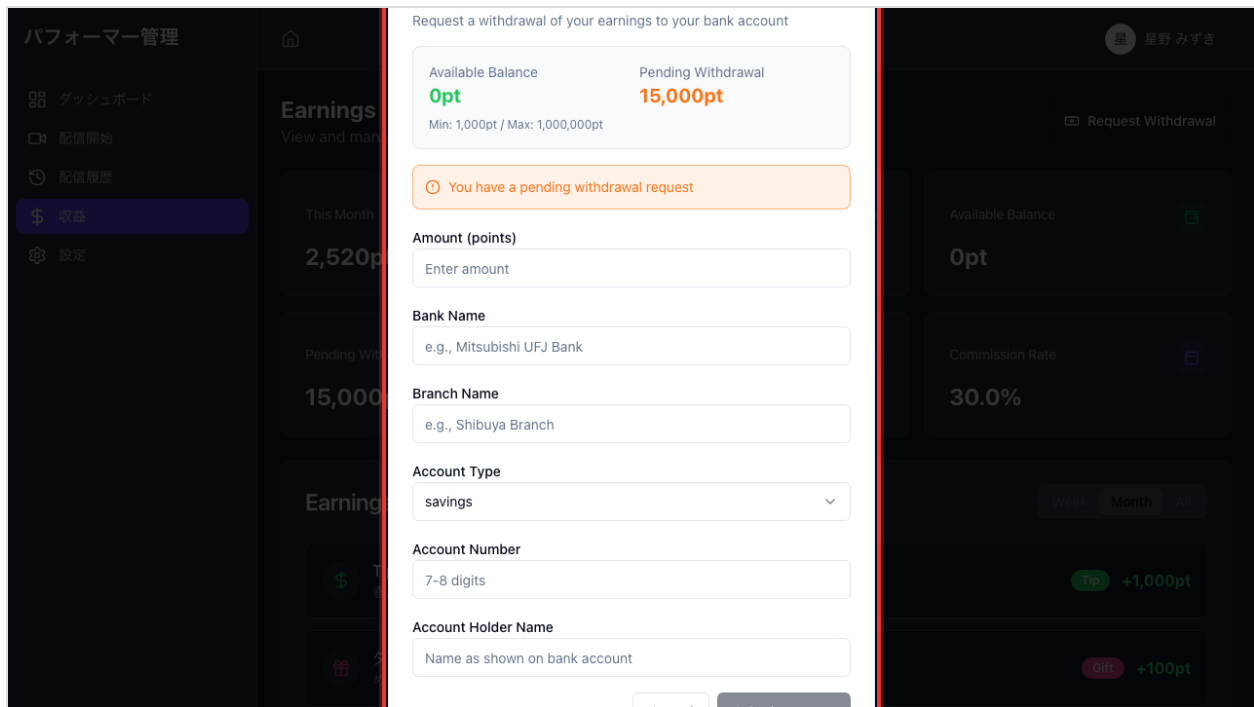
パフォーマー管理

ダッシュボード
配信開始
配信履歴
収益
設定

Earnings
View and man

This Month
2,520p

Pending Wit
15,000

Earnings

星 星野 みずき

Request Withdrawal

Available Balance
0pt

Commission Rate
30.0%

Week Month All

Tip +1,000pt

Gift +100pt

Request a withdrawal of your earnings to your bank account

Available Balance
0pt
Min: 1,000pt / Max: 1,000,000pt

Pending Withdrawal
15,000pt

You have a pending withdrawal request

Amount (points)
Enter amount

Bank Name
e.g., Mitsubishi UFJ Bank

Branch Name
e.g., Shibuya Branch

Account Type
savings

Account Number
7-8 digits

Account Holder Name
Name as shown on bank account